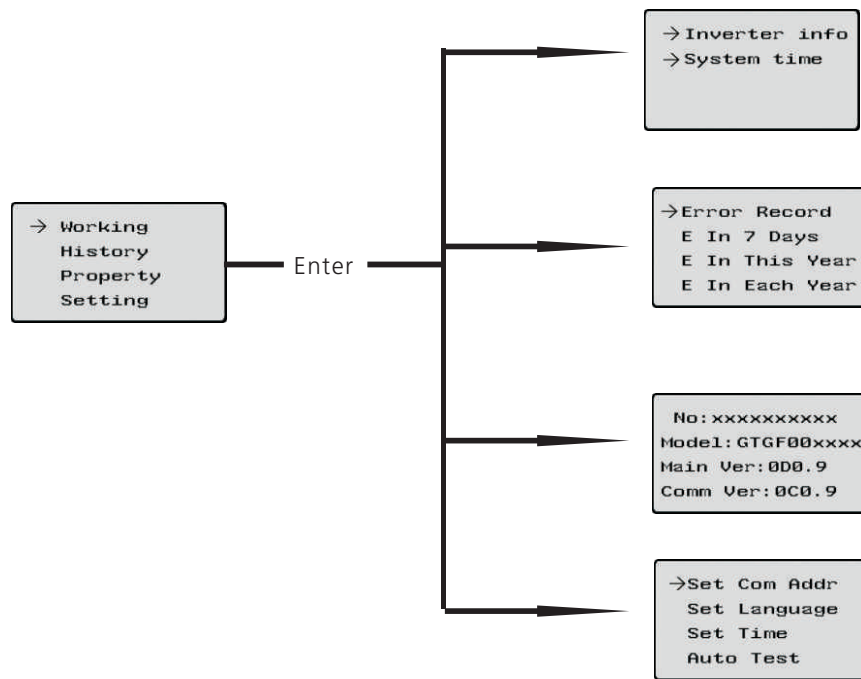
→ Working
History
Property
Setting

Enter

→Inverter info
→System time

→Error Record
E In 7 Days
E In This Year
E In Each Year

No:xxxxxxxxxx
Model:GTGF00xxxx
Main Ver:0D0.9
Comm Ver:0C0.9

→Set Com Addr
Set Language
Set Time
Auto Test